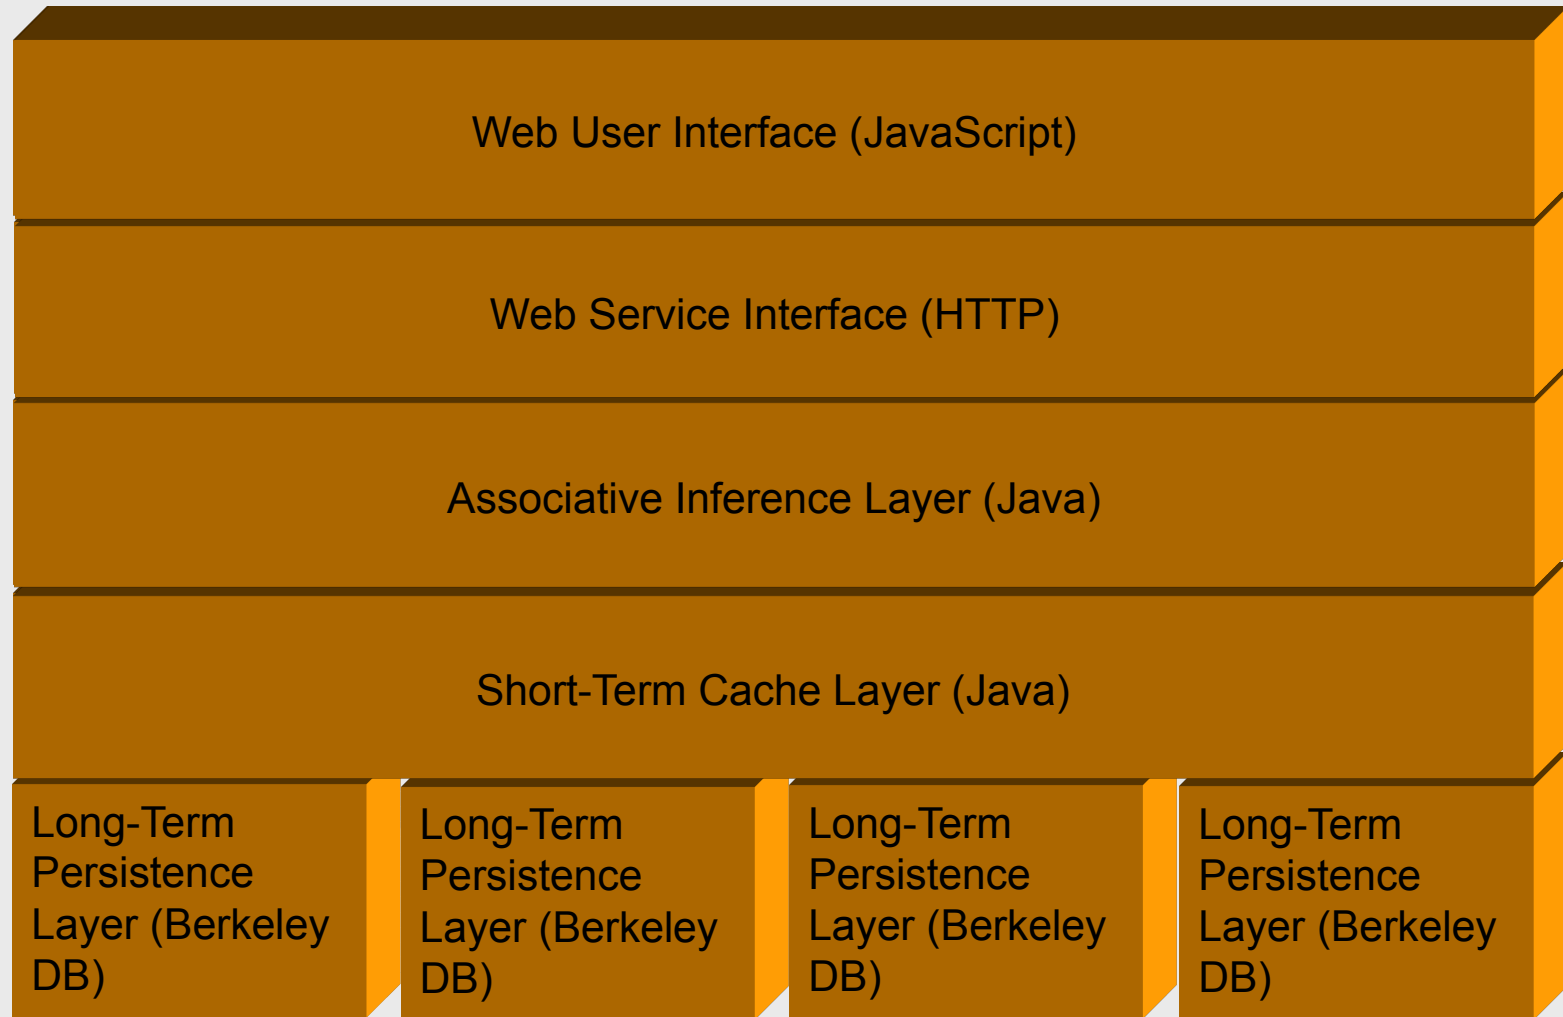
Web User Interface (JavaScript)

Web Service Interface (HTTP)

Associative Inference Layer (Java)

Short-Term Cache Layer (Java)

Long-Term Persistence Layer (Berkeley DB)

Long-Term Persistence Layer (Berkeley DB)

Long-Term Persistence Layer (Berkeley DB)

Long-Term Persistence Layer (Berkeley DB)